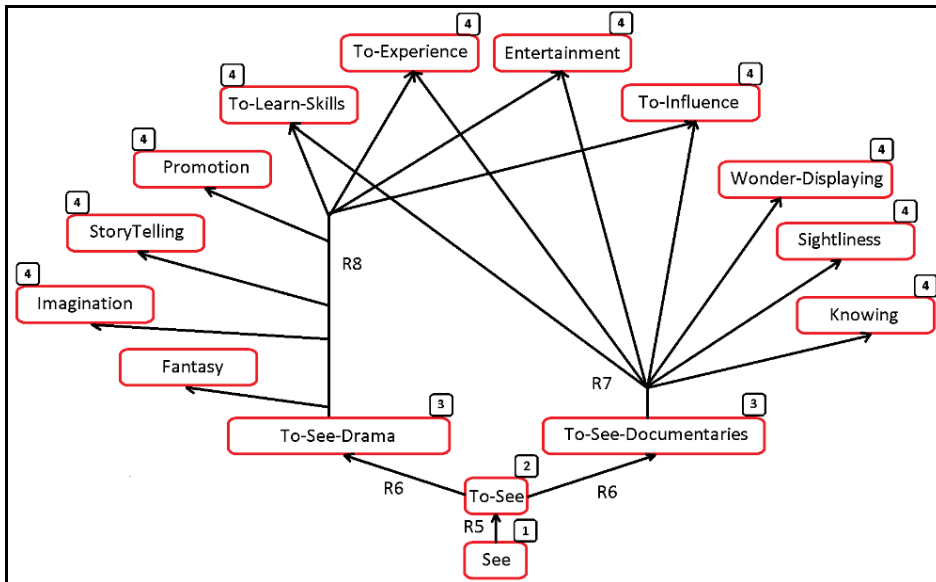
4
To-Experience

4
Entertainment

4
To-Learn-Skills

4
To-Influence

4
Promotion

4
Wonder-Displaying

4
StoryTelling

4
Sightliness

4
Imagination

4
Knowing

R8

Fantasy

R7

3
To-See-Drama

3
To-See-Documentaries

R6

2
To-See

R6

R5

1
See